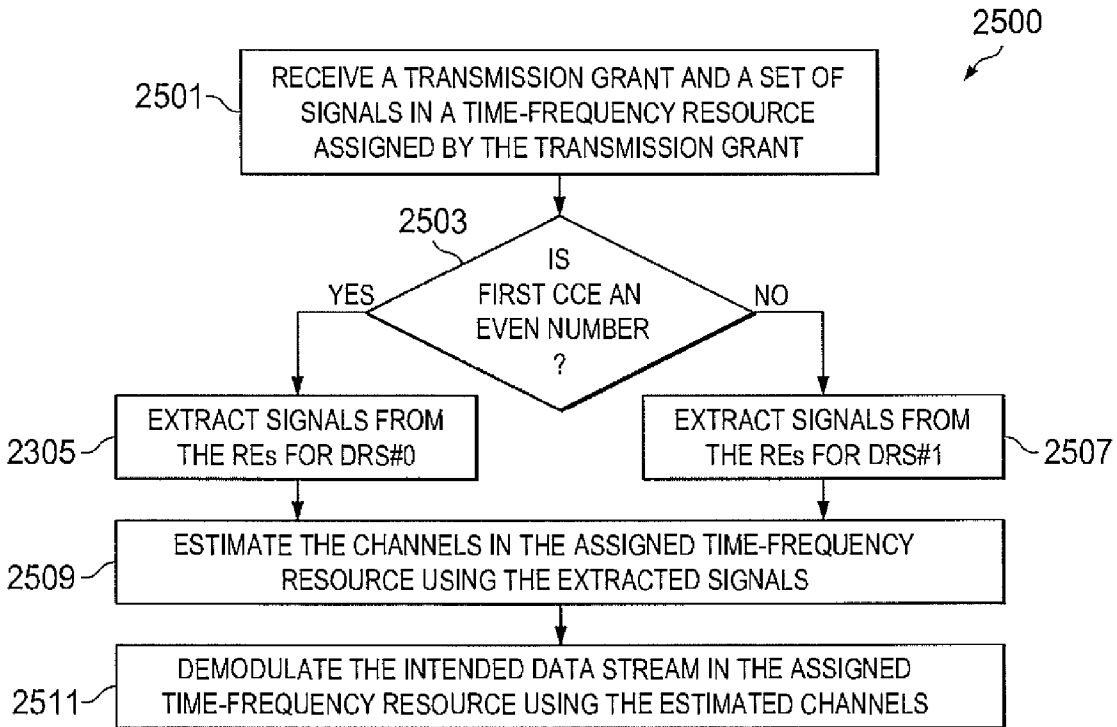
2500

2501

RECEIVE A TRANSMISSION GRANT AND A SET OF SIGNALS IN A TIME-FREQUENCY RESOURCE ASSIGNED BY THE TRANSMISSION GRANT

2503

IS FIRST CCE AN EVEN NUMBER ?

YES

NO

2305

EXTRACT SIGNALS FROM THE REs FOR DRS#0

EXTRACT SIGNALS FROM THE REs FOR DRS#1

2507

2509

ESTIMATE THE CHANNELS IN THE ASSIGNED TIME-FREQUENCY RESOURCE USING THE EXTRACTED SIGNALS

2511

DEMODULATE THE INTENDED DATA STREAM IN THE ASSIGNED TIME-FREQUENCY RESOURCE USING THE ESTIMATED CHANNELS